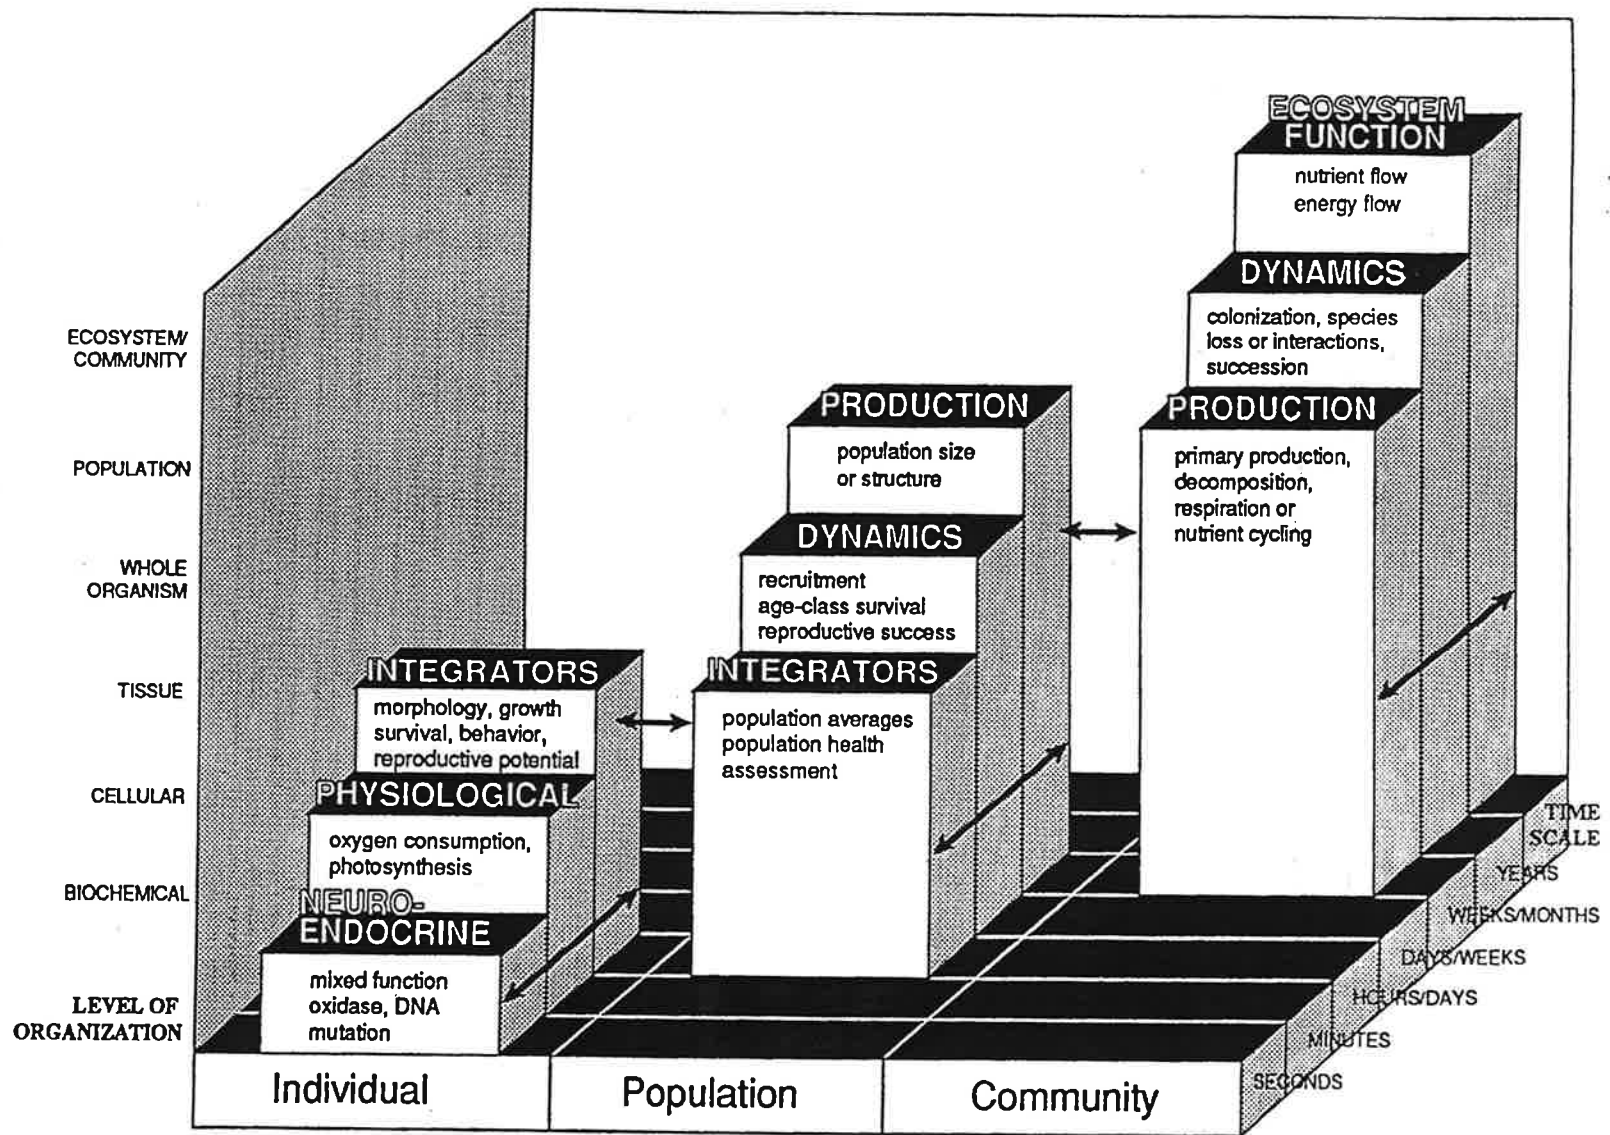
ECOSYSTEM/ COMMUNITY

POPULATION

WHOLE ORGANISM

TISSUE

CELLULAR

BIOCHEMICAL

LEVEL OF ORGANIZATION

ECOSYSTEM FUNCTION
nutrient flow
energy flow

DYNAMICS
colonization, species loss or interactions, succession

PRODUCTION
primary production, decomposition, respiration or nutrient cycling

PRODUCTION
population size or structure

DYNAMICS
recruitment
age-class survival
reproductive success

INTEGRATORS
population averages
population health assessment

INTEGRATORS
morphology, growth survival, behavior, reproductive potential

PHYSIOLOGICAL
oxygen consumption, photosynthesis

NEURO-ENDOCRINE
mixed function oxidase, DNA mutation

TIME SCALE
YEARS
WEEKS/MONTHS
DAYS/WEEKS
HOURS/DAYS
MINUTES
SECONDS

Individual

Population

Community